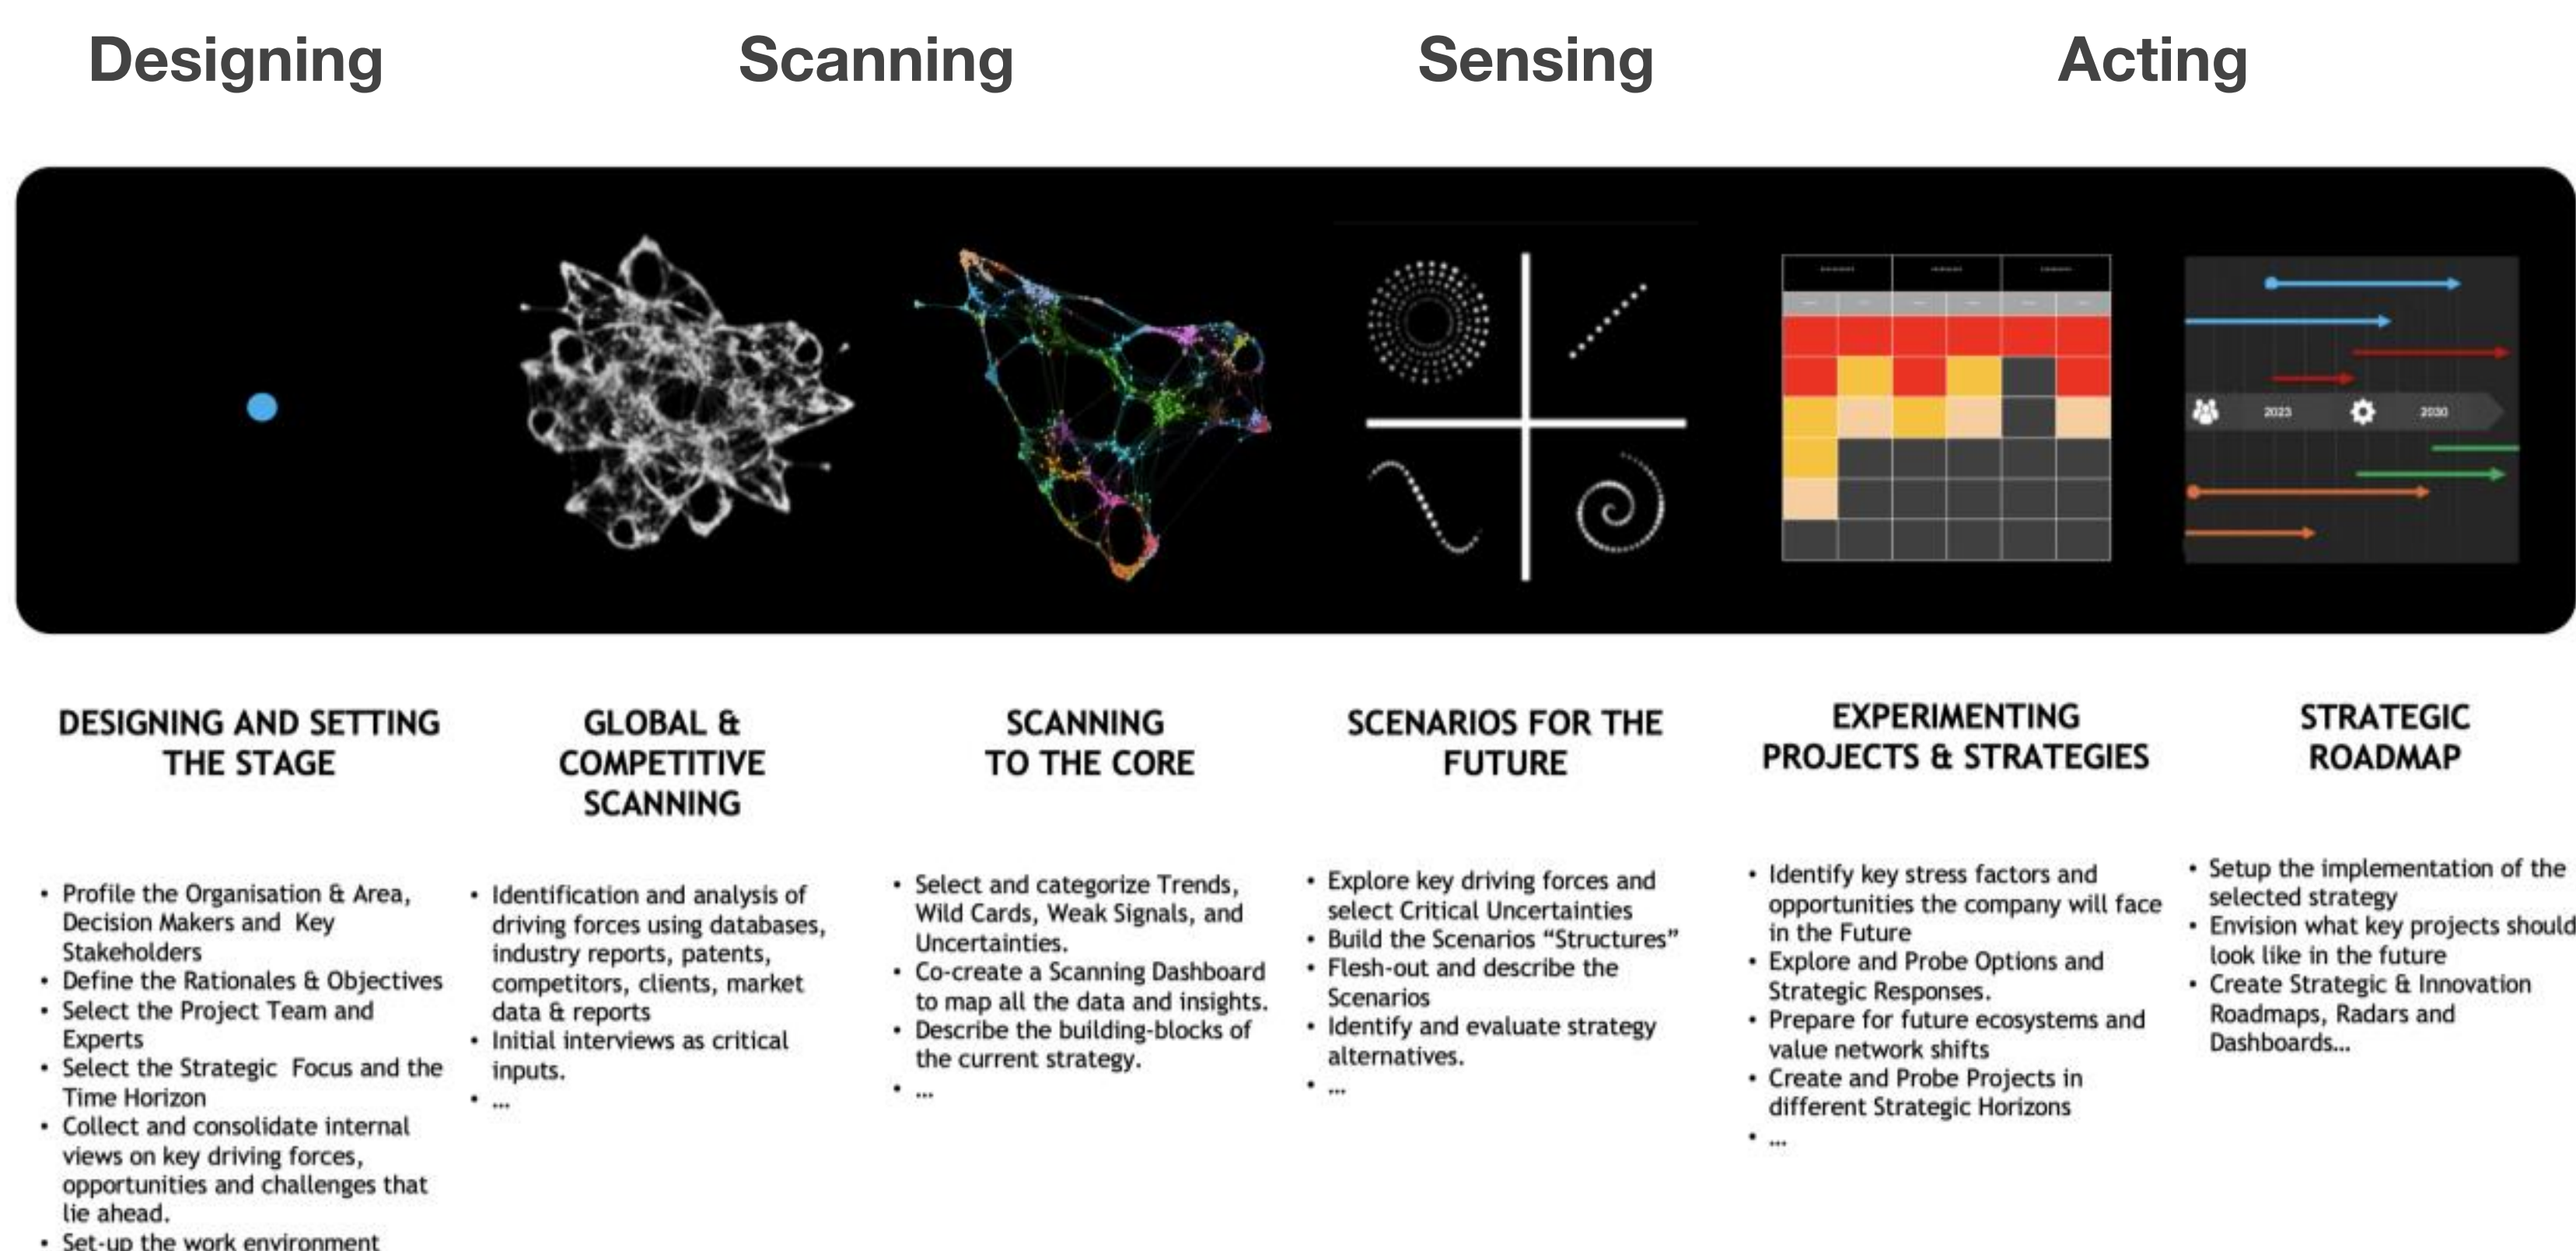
Designing Scanning Sensing Acting

2023 2030

DESIGNING AND SETTING THE STAGE

- Profile the Organisation & Area, Decision Makers and Key Stakeholders
- Define the Rationales & Objectives
- Select the Project Team and Experts
- Select the Strategic Focus and the Time Horizon
- Collect and consolidate internal views on key driving forces, opportunities and challenges that lie ahead.
- Set-up the work environment

GLOBAL & COMPETITIVE SCANNING

- Identification and analysis of driving forces using databases, industry reports, patents, competitors, clients, market data & reports
- Initial interviews as critical inputs.
- ...

SCANNING TO THE CORE

- Select and categorize Trends, Wild Cards, Weak Signals, and Uncertainties.
- Co-create a Scanning Dashboard to map all the data and insights.
- Describe the building-blocks of the current strategy.
- ...

SCENARIOS FOR THE FUTURE

- Explore key driving forces and select Critical Uncertainties
- Build the Scenarios "Structures"
- Flesh-out and describe the Scenarios
- Identify and evaluate strategy alternatives.
- ...

EXPERIMENTING PROJECTS & STRATEGIES

- Identify key stress factors and opportunities the company will face in the Future
- Explore and Probe Options and Strategic Responses.
- Prepare for future ecosystems and value network shifts
- Create and Probe Projects in different Strategic Horizons
- ...

STRATEGIC ROADMAP

- Setup the implementation of the selected strategy
- Envision what key projects should look like in the future
- Create Strategic & Innovation Roadmaps, Radars and Dashboards...